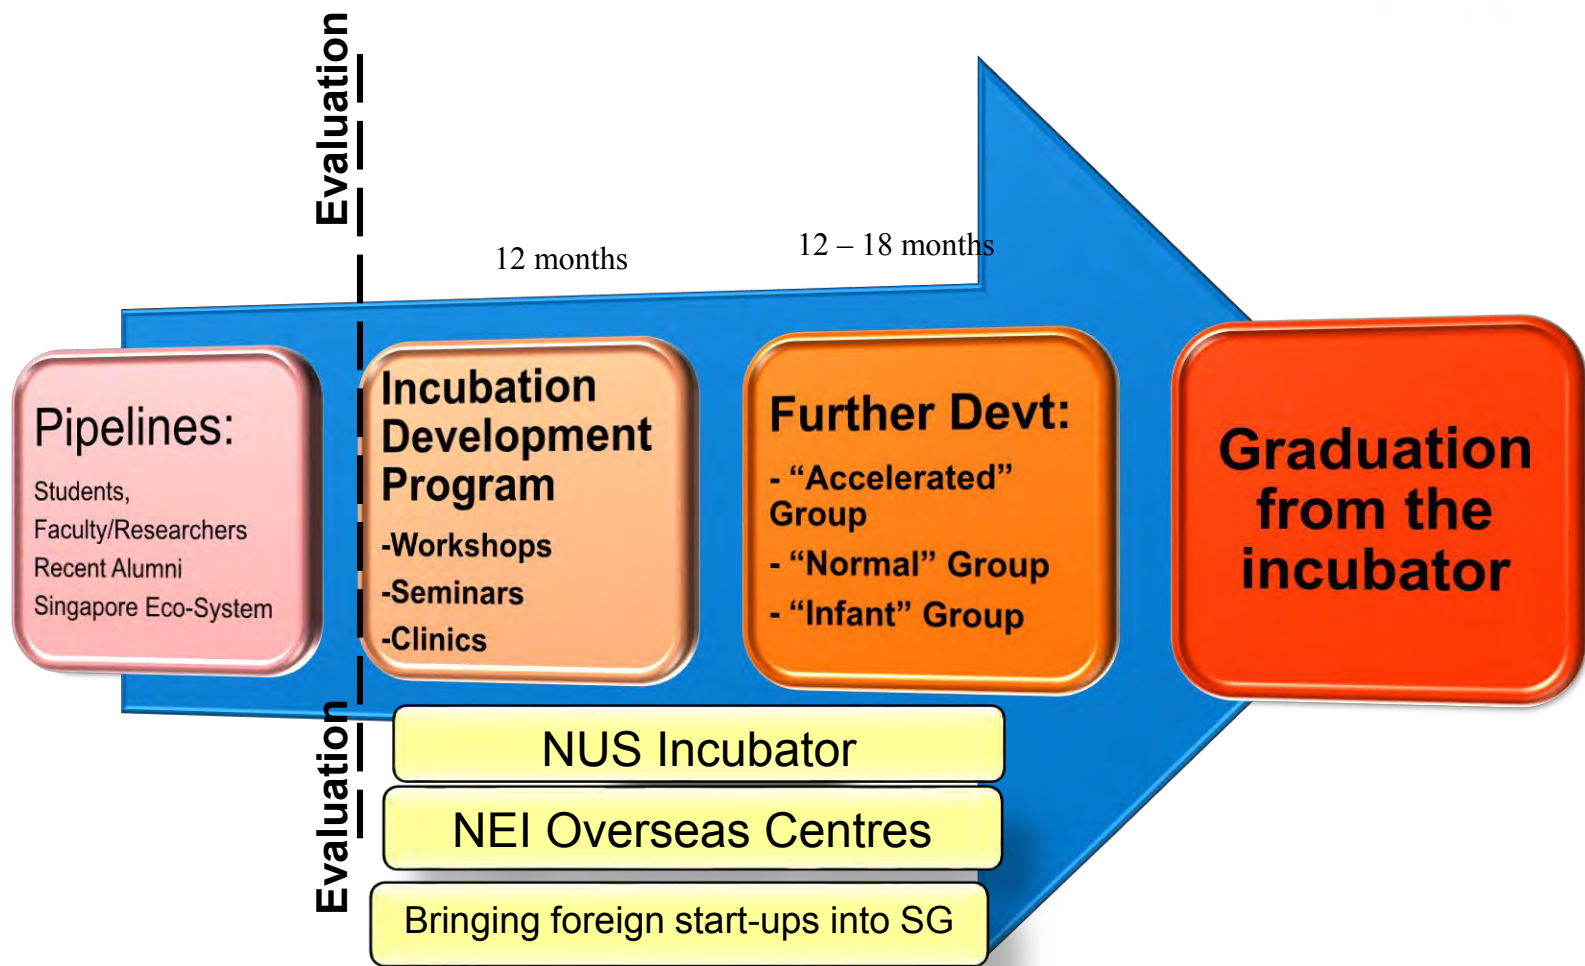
Evaluation

12 months

12 – 18 months

Pipelines:

Students,
Faculty/Researchers
Recent Alumni
Singapore Eco-System

Incubation Development Program

-Workshops
-Seminars
-Clinics

Further Devt:

- “Accelerated” Group
- “Normal” Group
- “Infant” Group

Graduation from the incubator

Evaluation

NUS Incubator

NEI Overseas Centres

Bringing foreign start-ups into SG